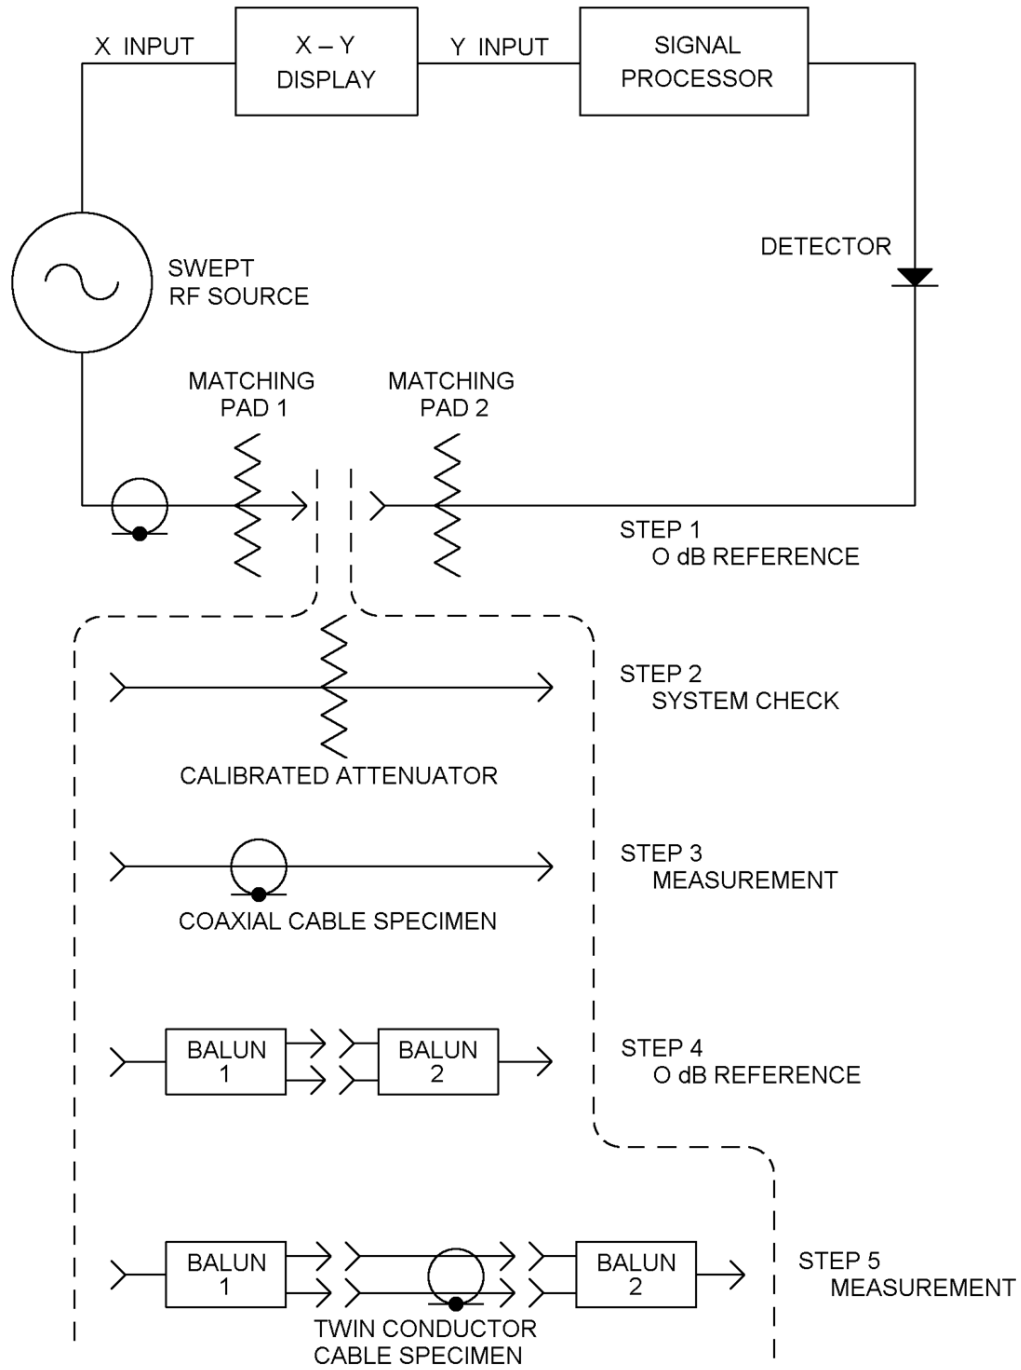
X INPUT

X – Y
DISPLAY

Y INPUT

SIGNAL
PROCESSOR

SWEPT
RF SOURCE

DETECTOR

MATCHING
PAD 1

MATCHING
PAD 2

STEP 1
O dB REFERENCE

STEP 2
SYSTEM CHECK

CALIBRATED ATTENUATOR

STEP 3
MEASUREMENT

COAXIAL CABLE SPECIMEN

BALUN
1

BALUN
2

STEP 4
O dB REFERENCE

BALUN
1

BALUN
2

STEP 5
MEASUREMENT

TWIN CONDUCTOR
CABLE SPECIMEN